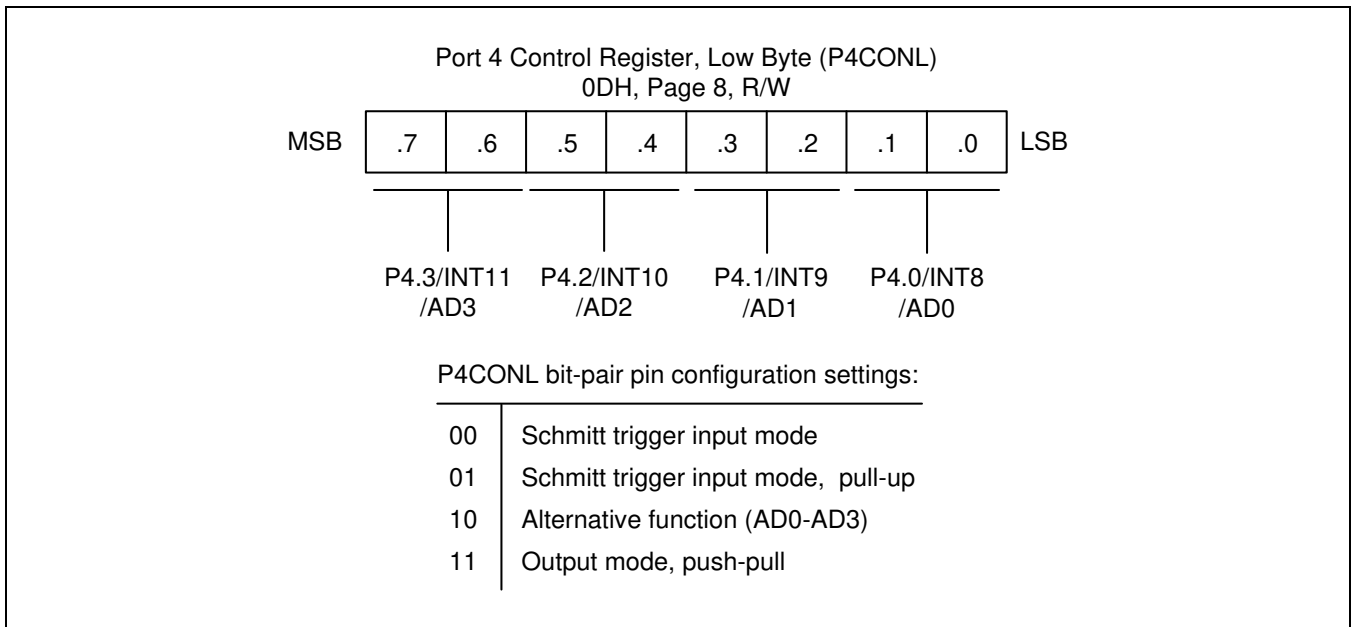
Port 4 Control Register, Low Byte (P4CONL)
0DH, Page 8, R/W

MSB

| .7 | .6 | .5 | .4 | .3 | .2 | .1 | .0 |
|---|---|---|---|---|---|---|---|

LSB

P4.3/INT11 /AD3

P4.2/INT10 /AD2

P4.1/INT9 /AD1

P4.0/INT8 /AD0

P4CONL bit-pair pin configuration settings:

| | |
|---|---|
| 00 | Schmitt trigger input mode |
| 01 | Schmitt trigger input mode, pull-up |
| 10 | Alternative function (AD0-AD3) |
| 11 | Output mode, push-pull |